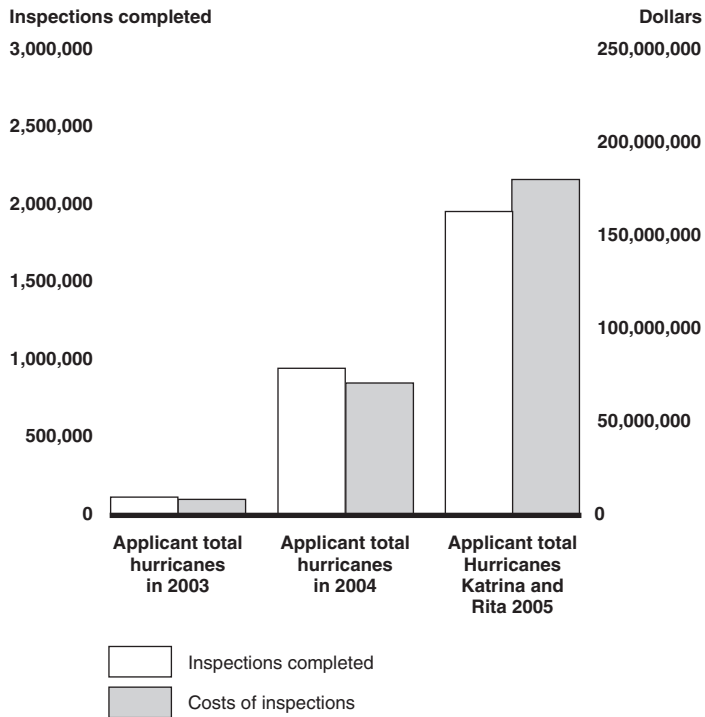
Inspections completed

Dollars

3,000,000

250,000,000

2,500,000

200,000,000

2,000,000

150,000,000

1,500,000

100,000,000

1,000,000

50,000,000

500,000

0

0

Applicant total hurricanes in 2003

Applicant total hurricanes in 2004

Applicant total Hurricanes Katrina and Rita 2005

Inspections completed

Costs of inspections